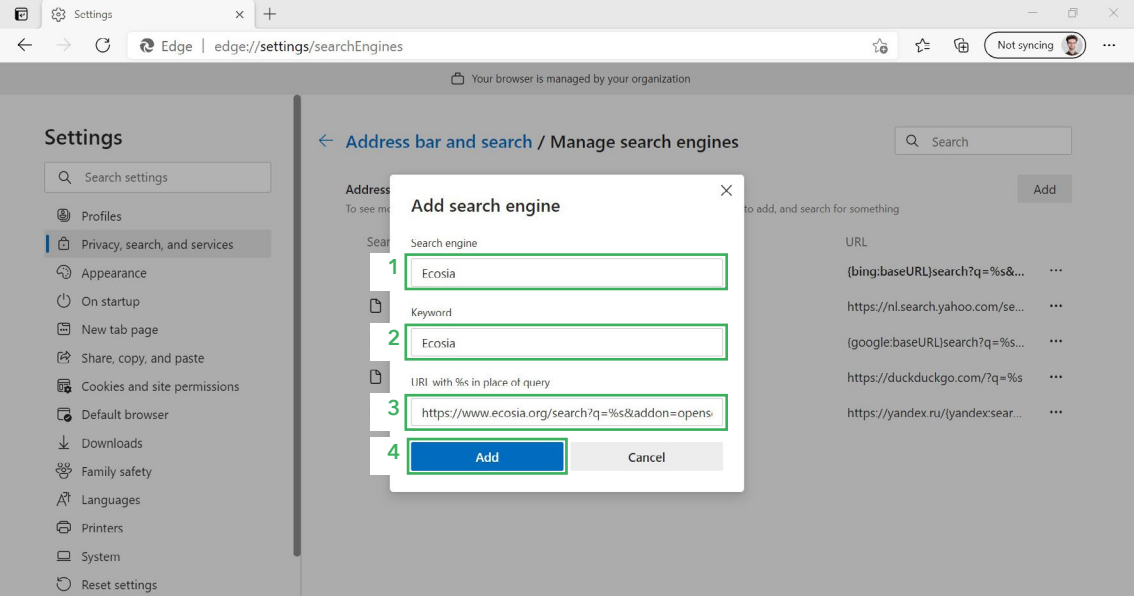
Settings

Edge | edge://settings/searchEngines

Not syncing

Your browser is managed by your organization

Settings

Search settings

Profiles
Privacy, search, and services
Appearance
On startup
New tab page
Share, copy, and paste
Cookies and site permissions
Default browser
Downloads
Family safety
Languages
Printers
System
Reset settings

← Address bar and search / Manage search engines

Search

Address
To see m

to add, and search for something

Add

Sear

URL

{bing:baseURL}search?q=%s&...
https://nl.search.yahoo.com/se...
{google:baseURL}search?q=%s...
https://duckduckgo.com/?q=%s
https://yandex.ru/{yandex:sear...

Add search engine

Search engine
1
Ecosia

Keyword
2
Ecosia

URL with %s in place of query
3
https://www.ecosia.org/search?q=%s&addon=opens

4
Add
Cancel